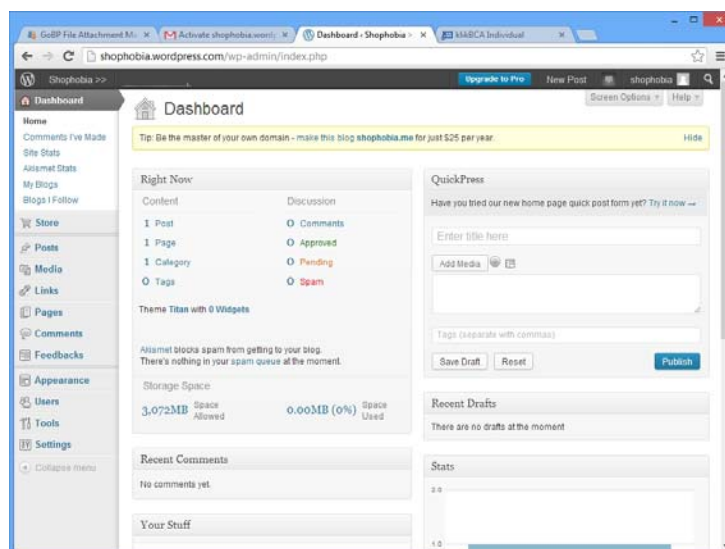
GoBP File Attachment M... × | Activate shophobia.word... × | Dashboard ‹ Shophobia › × | MABCA Individual ×

shophobia.wordpress.com/wp-admin/index.php

Shophobia >> | Upgrade to Pro | New Post | shophobia

Dashboard
Home
Comments I've Made
Site Stats
Akismet Stats
My Blogs
Blogs I Follow
Store
Posts
Media
Links
Pages
Comments
Feedbacks
Appearance
Users
Tools
Settings
Collapse menu

Dashboard

Screen Options | Help

Tip: Be the master of your own domain - make this blog shophobia.me for just $25 per year. Hide

Right Now

| Content | | Discussion | |
|---|---|---|---|
| 1 | Post | 0 | Comments |
| 1 | Page | 0 | Approved |
| 1 | Category | 0 | Pending |
| 0 | Tags | 0 | Spam |

Theme Titan with 0 Widgets

Akismet blocks spam from getting to your blog. There's nothing in your spam queue at the moment.

Storage Space

3,072MB Space Allowed 0.00MB (0%) Space Used

Recent Comments

No comments yet.

Your Stuff

QuickPress

Have you tried our new home page quick post form yet? Try it now →

Enter title here

Add Media

Tags (separate with commas)

Save Draft Reset Publish

Recent Drafts

There are no drafts at the moment

Stats

2.0

1.0